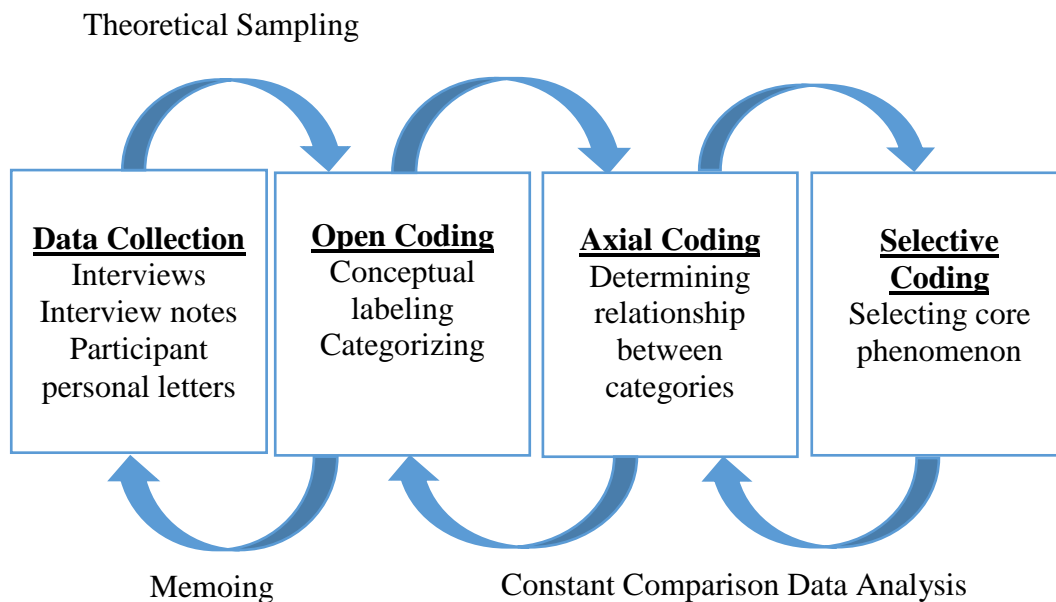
Theoretical Sampling

**Data Collection**
Interviews
Interview notes
Participant personal letters

**Open Coding**
Conceptual labeling
Categorizing

**Axial Coding**
Determining relationship between categories

**Selective Coding**
Selecting core phenomenon

Memoing

Constant Comparison Data Analysis